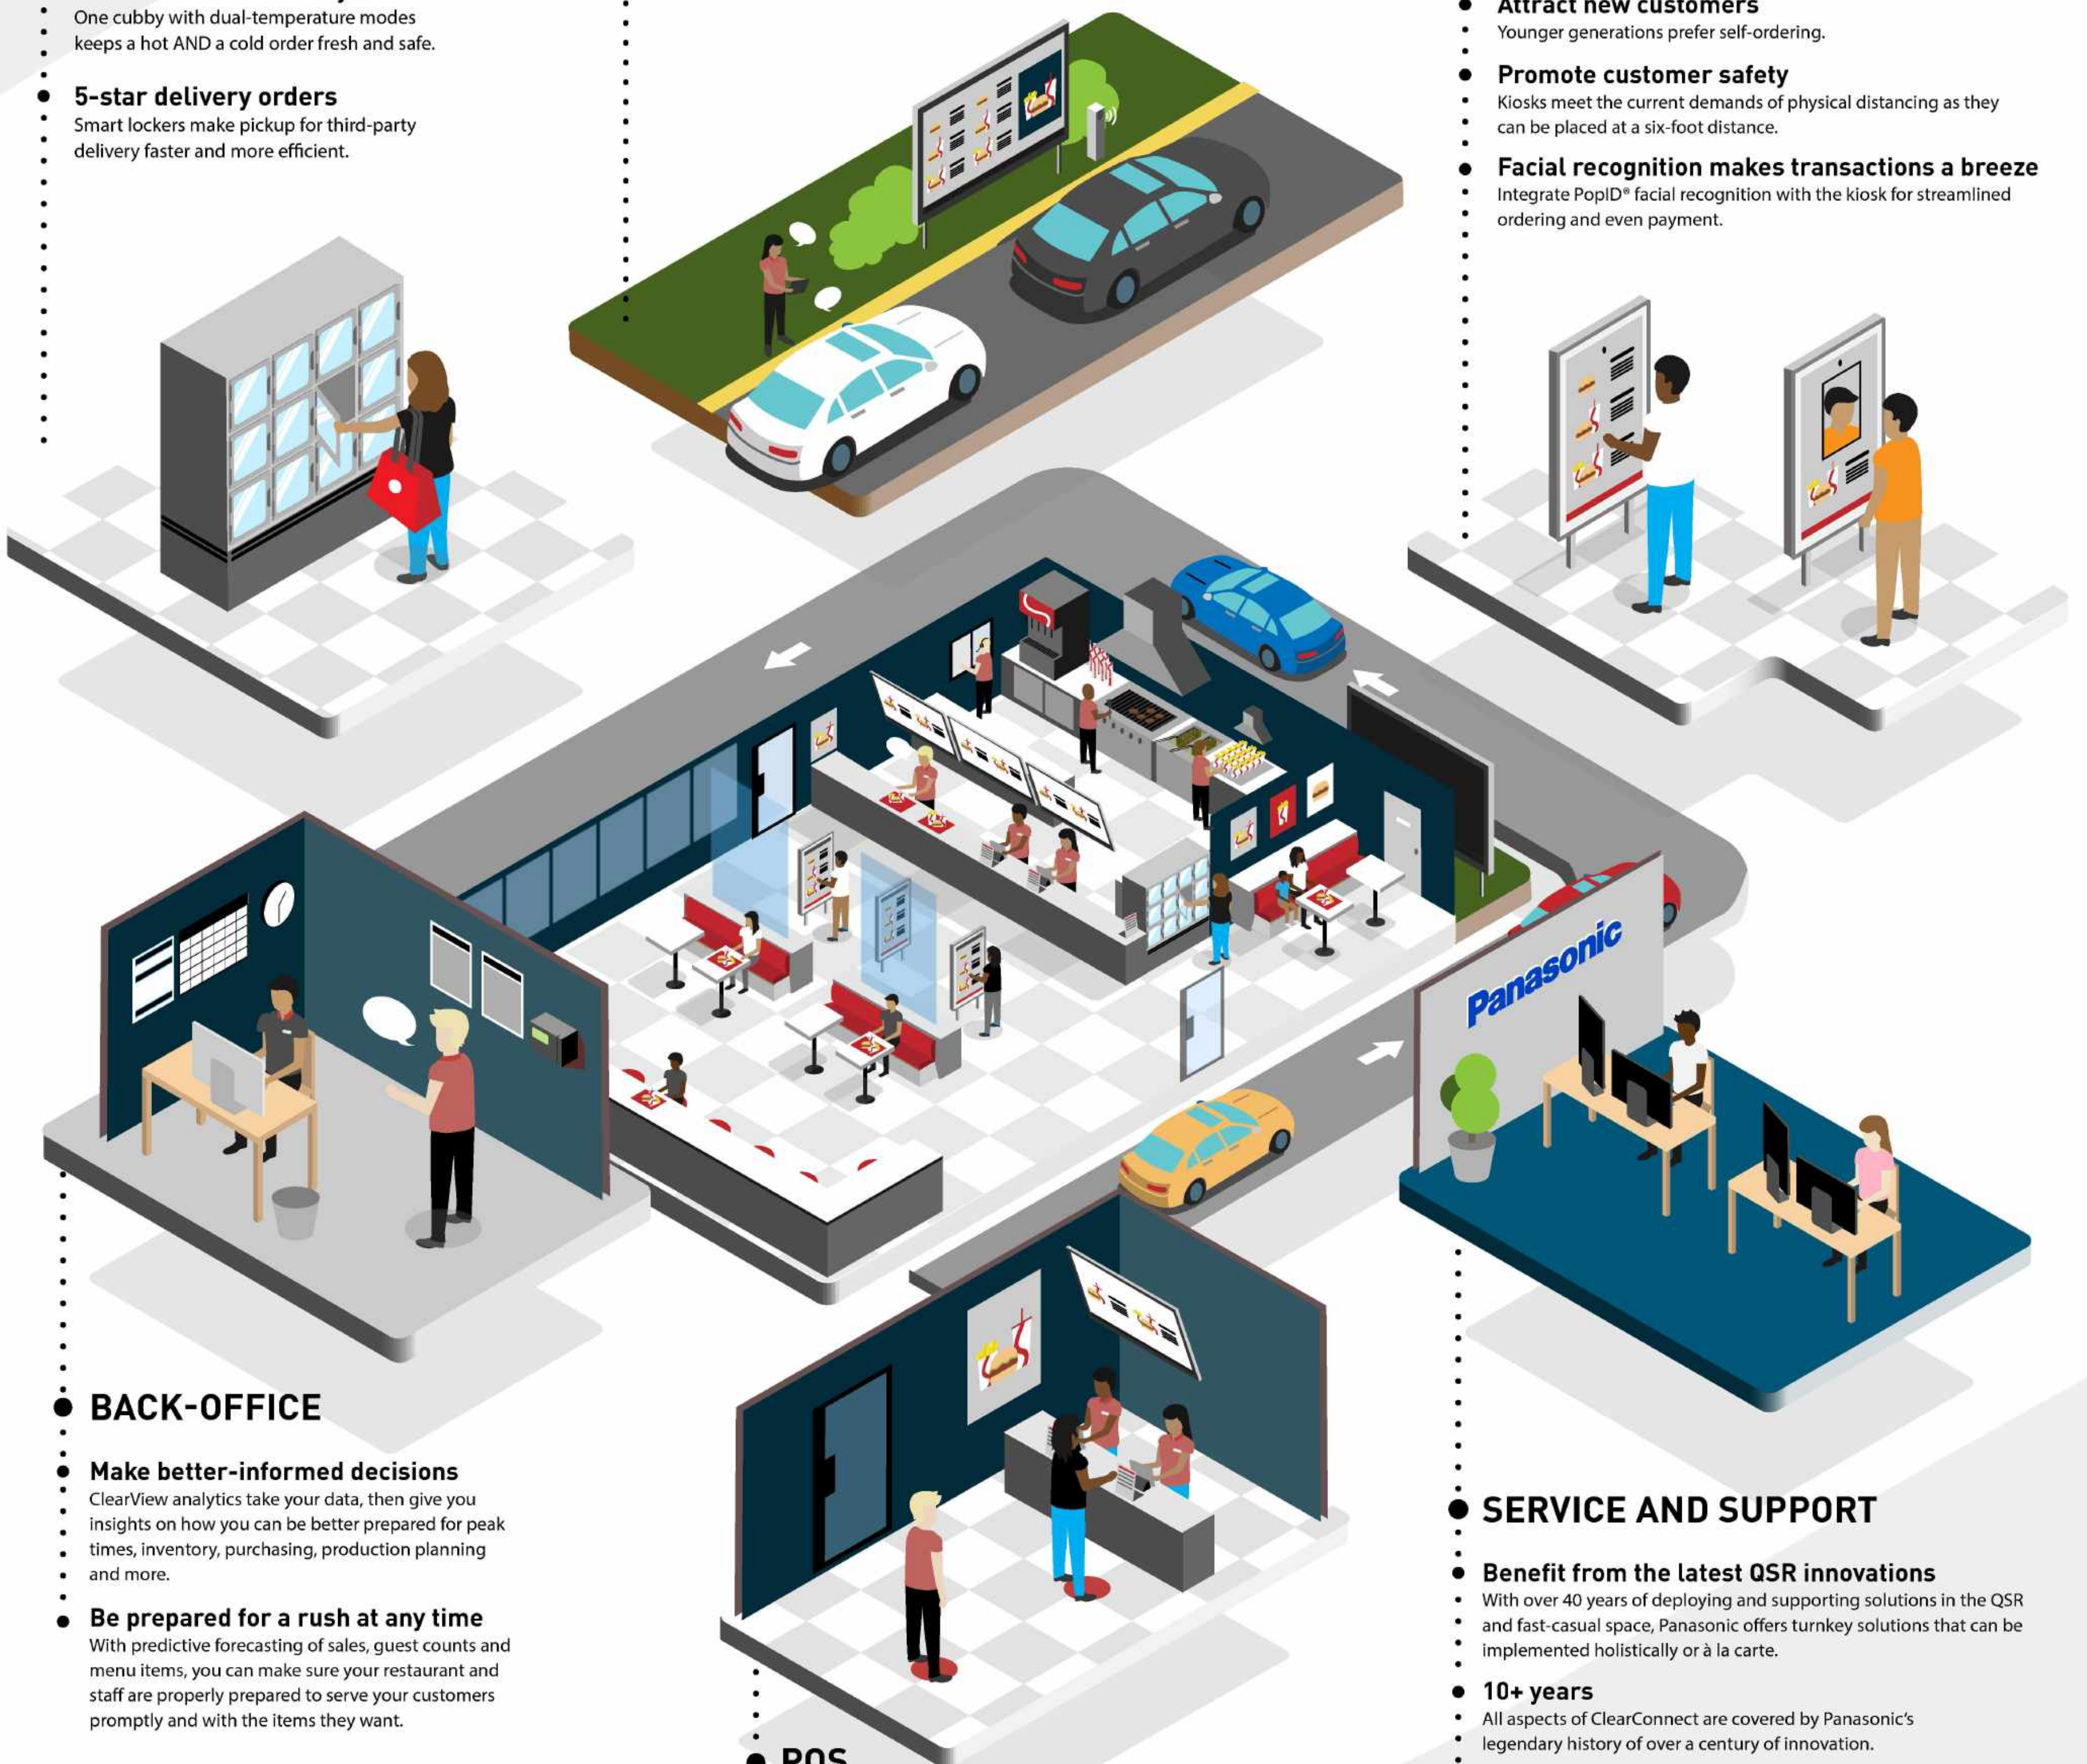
One cubby with dual-temperature modes keeps a hot AND a cold order fresh and safe.

5-star delivery orders
Smart lockers make pickup for third-party delivery faster and more efficient.

Attract new customers
Younger generations prefer self-ordering.

Promote customer safety
Kiosks meet the current demands of physical distancing as they can be placed at a six-foot distance.

Facial recognition makes transactions a breeze
Integrate PopID® facial recognition with the kiosk for streamlined ordering and even payment.

Panasonic

BACK-OFFICE

Make better-informed decisions
ClearView analytics take your data, then give you insights on how you can be better prepared for peak times, inventory, purchasing, production planning and more.

Be prepared for a rush at any time
With predictive forecasting of sales, guest counts and menu items, you can make sure your restaurant and staff are properly prepared to serve your customers promptly and with the items they want.

POS

SERVICE AND SUPPORT

Benefit from the latest QSR innovations
With over 40 years of deploying and supporting solutions in the QSR and fast-casual space, Panasonic offers turnkey solutions that can be implemented holistically or à la carte.

10+ years
All aspects of ClearConnect are covered by Panasonic's legendary history of over a century of innovation.